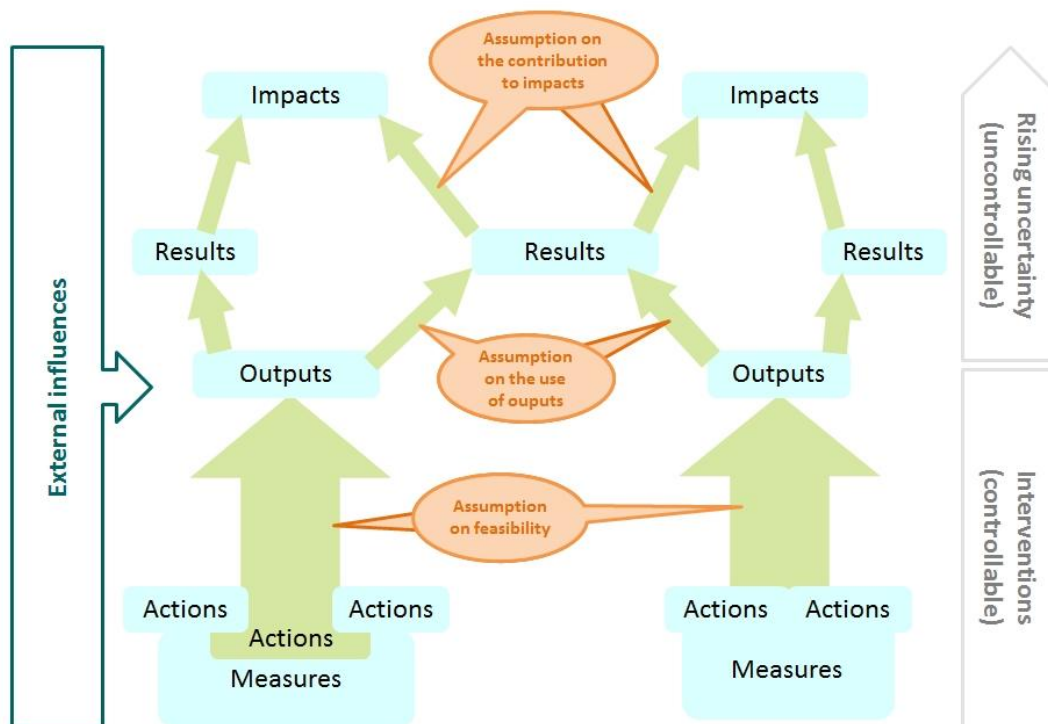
External influences

Assumption on the contribution to impacts

Impacts

Impacts

Results

Results

Results

Outputs

Assumption on the use of ouputs

Outputs

Assumption on feasibility

Actions

Actions

Actions

Measures

Actions

Actions

Measures

Rising uncertainty (uncontrollable)

Interventions (controllable)